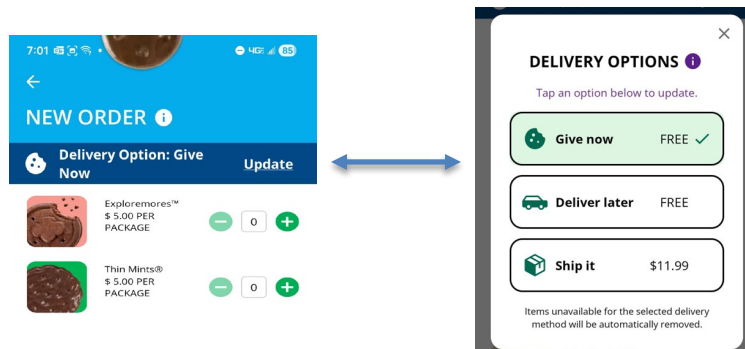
7:01 4G 85

NEW ORDER i

Delivery Option: Give Now

Update

Exploremores™
$ 5.00 PER PACKAGE

0

Thin Mints®
$ 5.00 PER PACKAGE

0

DELIVERY OPTIONS i

Tap an option below to update.

Give now FREE ✓

Deliver later FREE

Ship it $11.99

Items unavailable for the selected delivery method will be automatically removed.